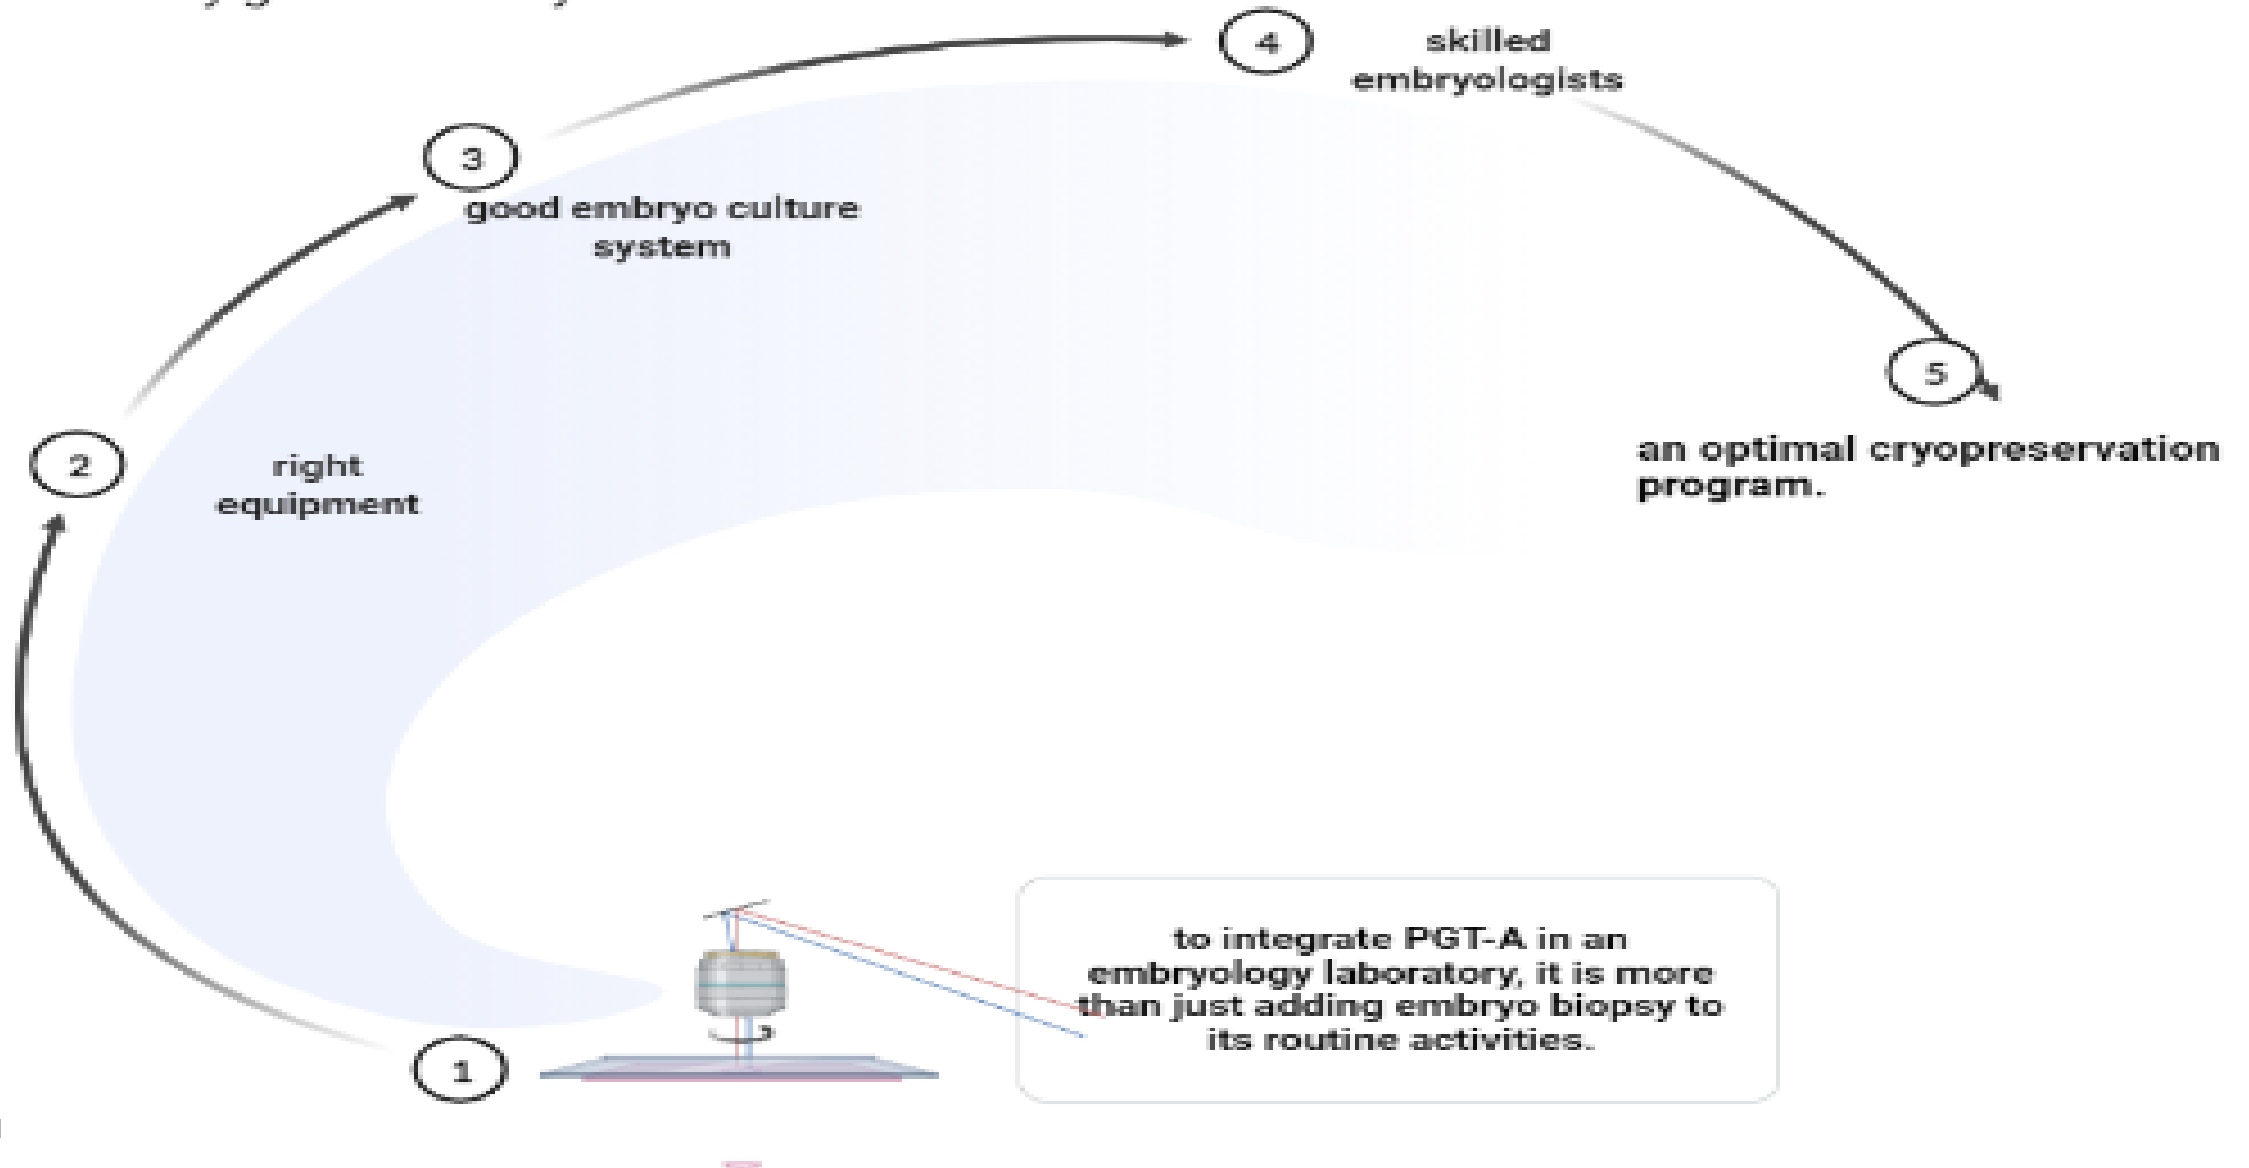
4

skilled embryologists

3

good embryo culture system

2

right equipment

5

an optimal cryopreservation program.

to integrate PGT-A in an embryology laboratory, it is more than just adding embryo biopsy to its routine activities.

1